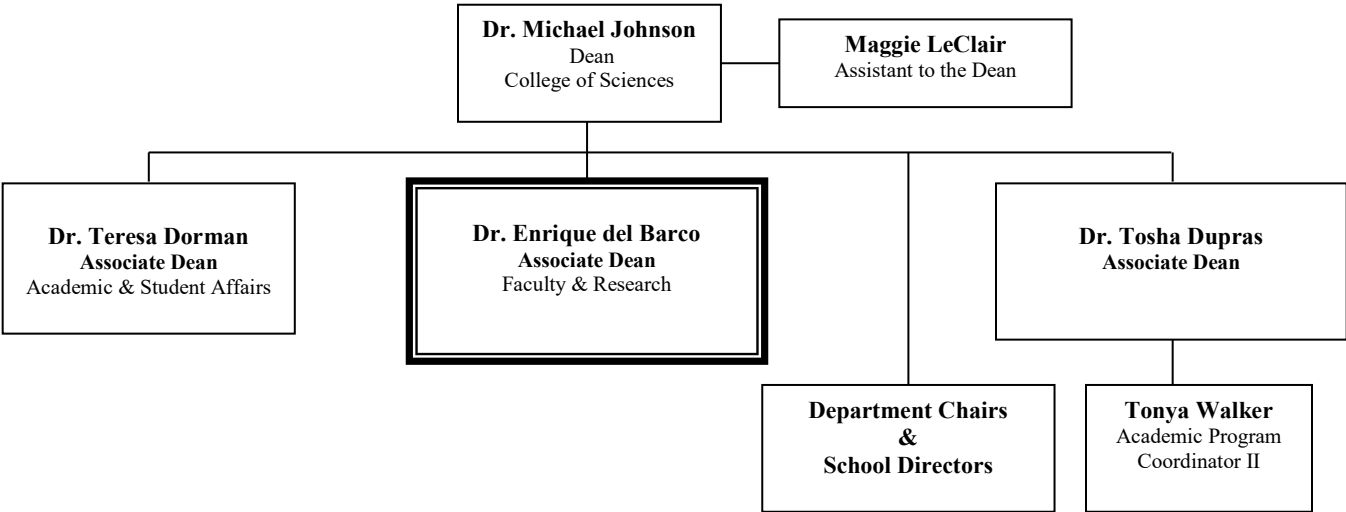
Dr. Michael Johnson
Dean
College of Sciences

Maggie LeClair
Assistant to the Dean

Dr. Teresa Dorman
Associate Dean
Academic & Student Affairs

Dr. Enrique del Barco
Associate Dean
Faculty & Research

Dr. Tosha Dupras
Associate Dean

Department Chairs
&
School Directors

Tonya Walker
Academic Program
Coordinator II